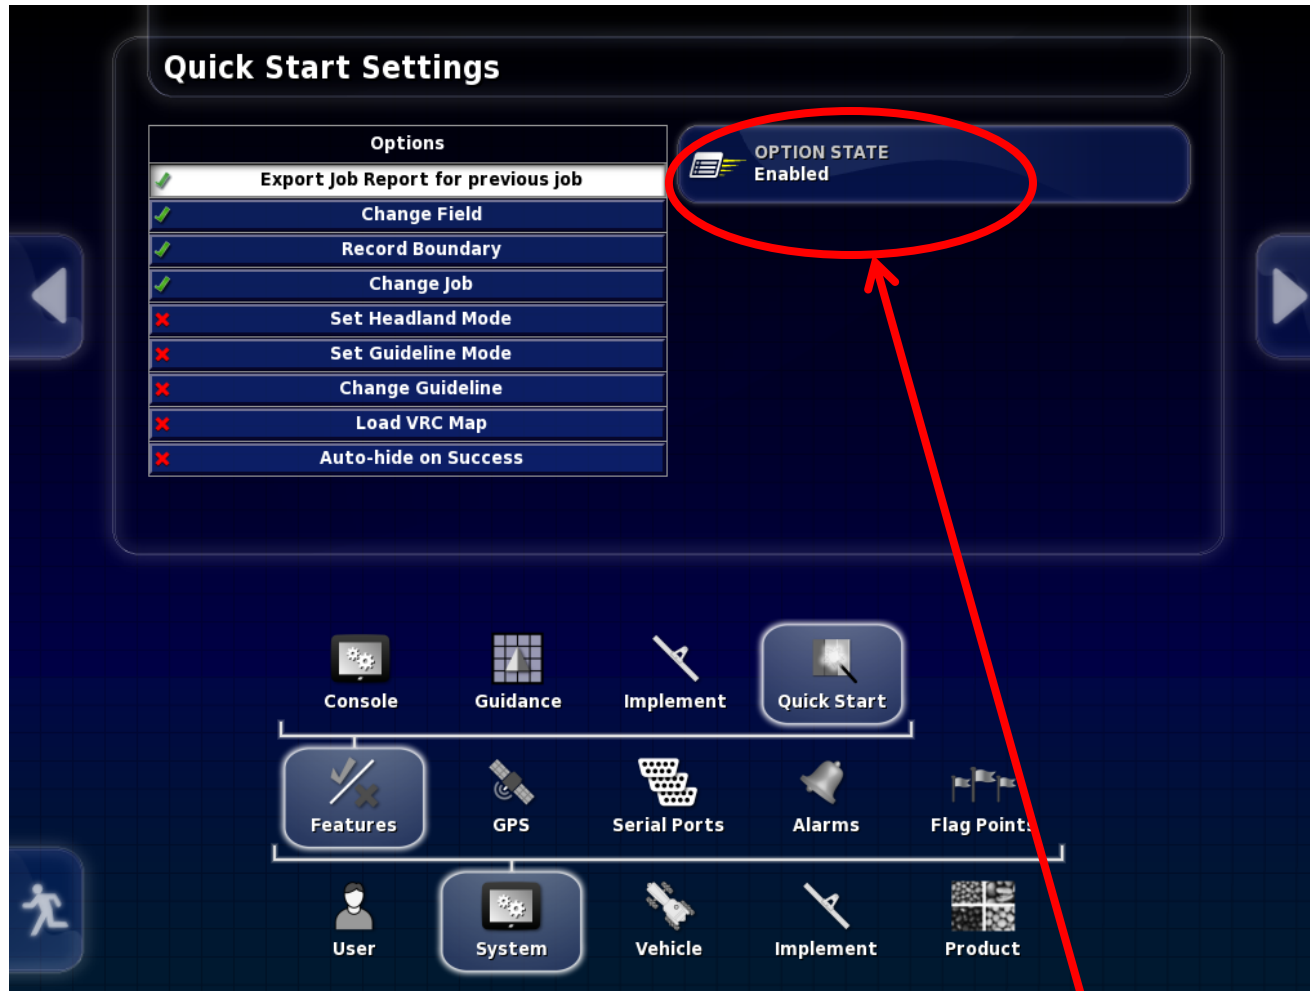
Quick Start Settings

| Options |
|---|
| Export Job Report for previous job |
| Change Field |
| Record Boundary |
| Change Job |
| Set Headland Mode |
| Set Guideline Mode |
| Change Guideline |
| Load VRC Map |
| Auto-hide on Success |

OPTION STATE
Enabled

Console
Guidance
Implement
Quick Start

Features
GPS
Serial Ports
Alarms
Flag Points

User
System
Vehicle
Implement
Product